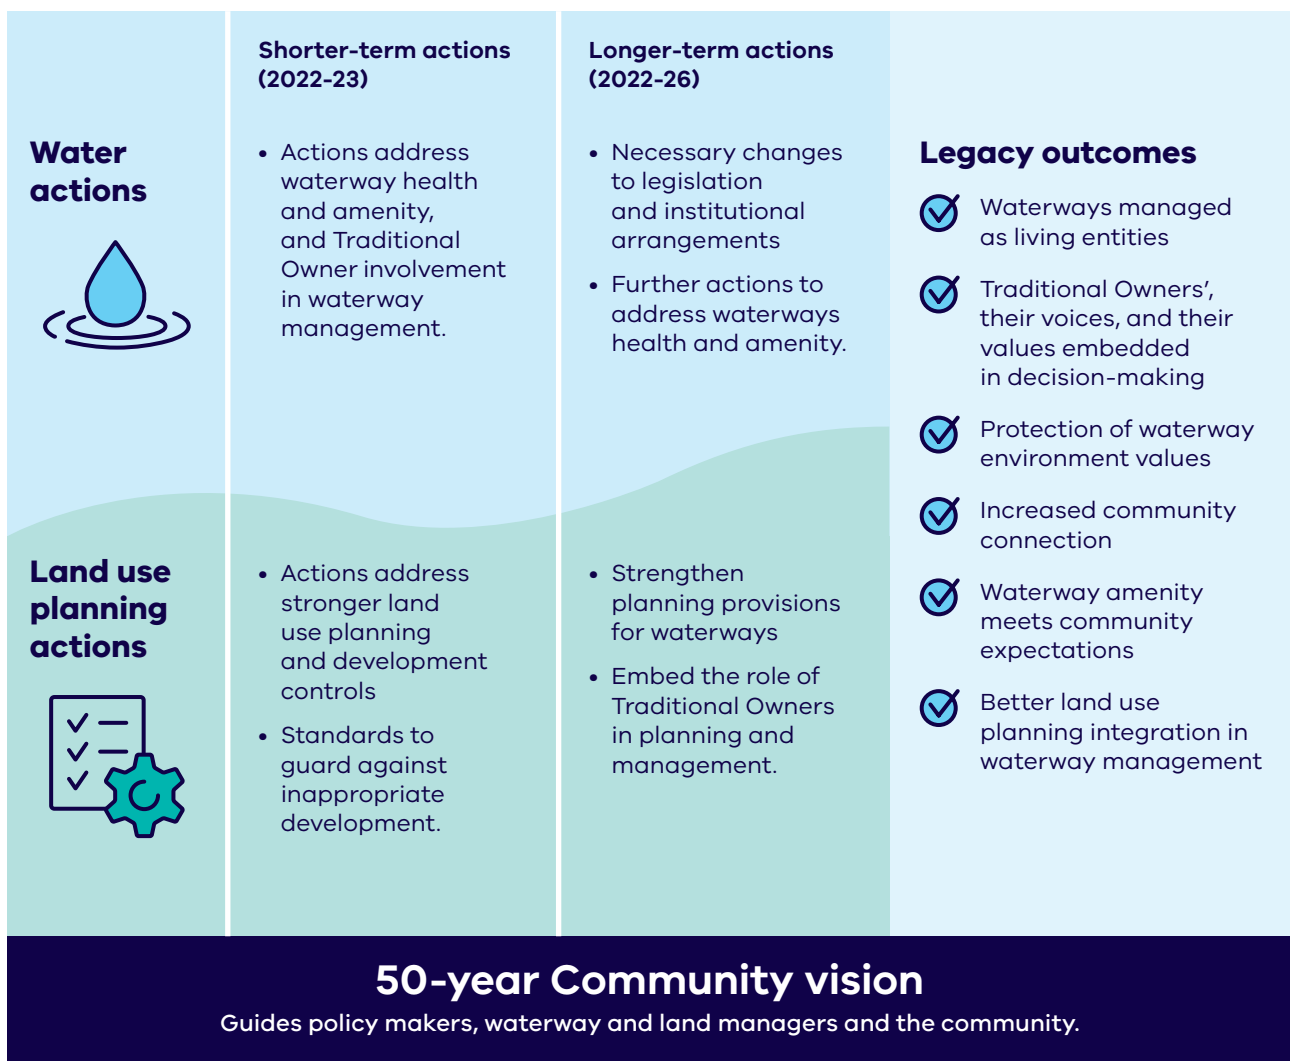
| | Shorter-term actions (2022-23) | Longer-term actions (2022-26) |
|---|---|---|
| **Water actions** | • Actions address waterway health and amenity, and Traditional Owner involvement in waterway management. | • Necessary changes to legislation and institutional arrangements<br>• Further actions to address waterways health and amenity. |
| **Land use planning actions** | • Actions address stronger land use planning and development controls<br>• Standards to guard against inappropriate development. | • Strengthen planning provisions for waterways<br>• Embed the role of Traditional Owners in planning and management. |

**Legacy outcomes**

Waterways managed as living entities

Traditional Owners', their voices, and their values embedded in decision-making

Protection of waterway environment values

Increased community connection

Waterway amenity meets community expectations

Better land use planning integration in waterway management

**50-year Community vision**

Guides policy makers, waterway and land managers and the community.